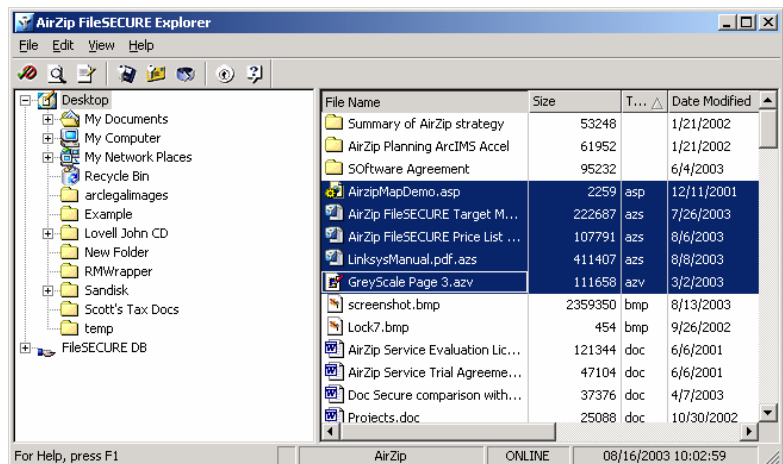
AirZip FileSECURE Explorer

File Edit View Help

Desktop
My Documents
My Computer
My Network Places
Recycle Bin
arclegalimages
Example
Lovell John CD
New Folder
RMWrapper
Sandisk
Scott's Tax Docs
temp
FileSECURE DB

| File Name | Size | T... | Date Modified |
|---|---|---|---|
| Summary of AirZip strategy | 53248 | | 1/21/2002 |
| AirZip Planning ArcIMS Accel | 61952 | | 1/21/2002 |
| SOftware Agreement | 95232 | | 6/4/2003 |
| AirzipMapDemo.asp | 2259 | asp | 12/11/2001 |
| AirZip FileSECURE Target M... | 222687 | azs | 7/26/2003 |
| AirZip FileSECURE Price List ... | 107791 | azs | 8/6/2003 |
| LinksysManual.pdf.azs | 411407 | azs | 8/8/2003 |
| GreyScale Page 3.azv | 111658 | azv | 3/2/2003 |
| screenshot.bmp | 2359350 | bmp | 8/13/2003 |
| Lock7.bmp | 454 | bmp | 9/26/2002 |
| AirZip Service Evaluation Lic... | 121344 | doc | 6/6/2001 |
| AirZip Service Trial Agreeme... | 47104 | doc | 6/6/2001 |
| Doc Secure comparison with... | 37376 | doc | 4/7/2003 |
| Projects.doc | 25088 | doc | 10/30/2002 |

For Help, press F1 | AirZip | ONLINE | 08/16/2003 10:02:59